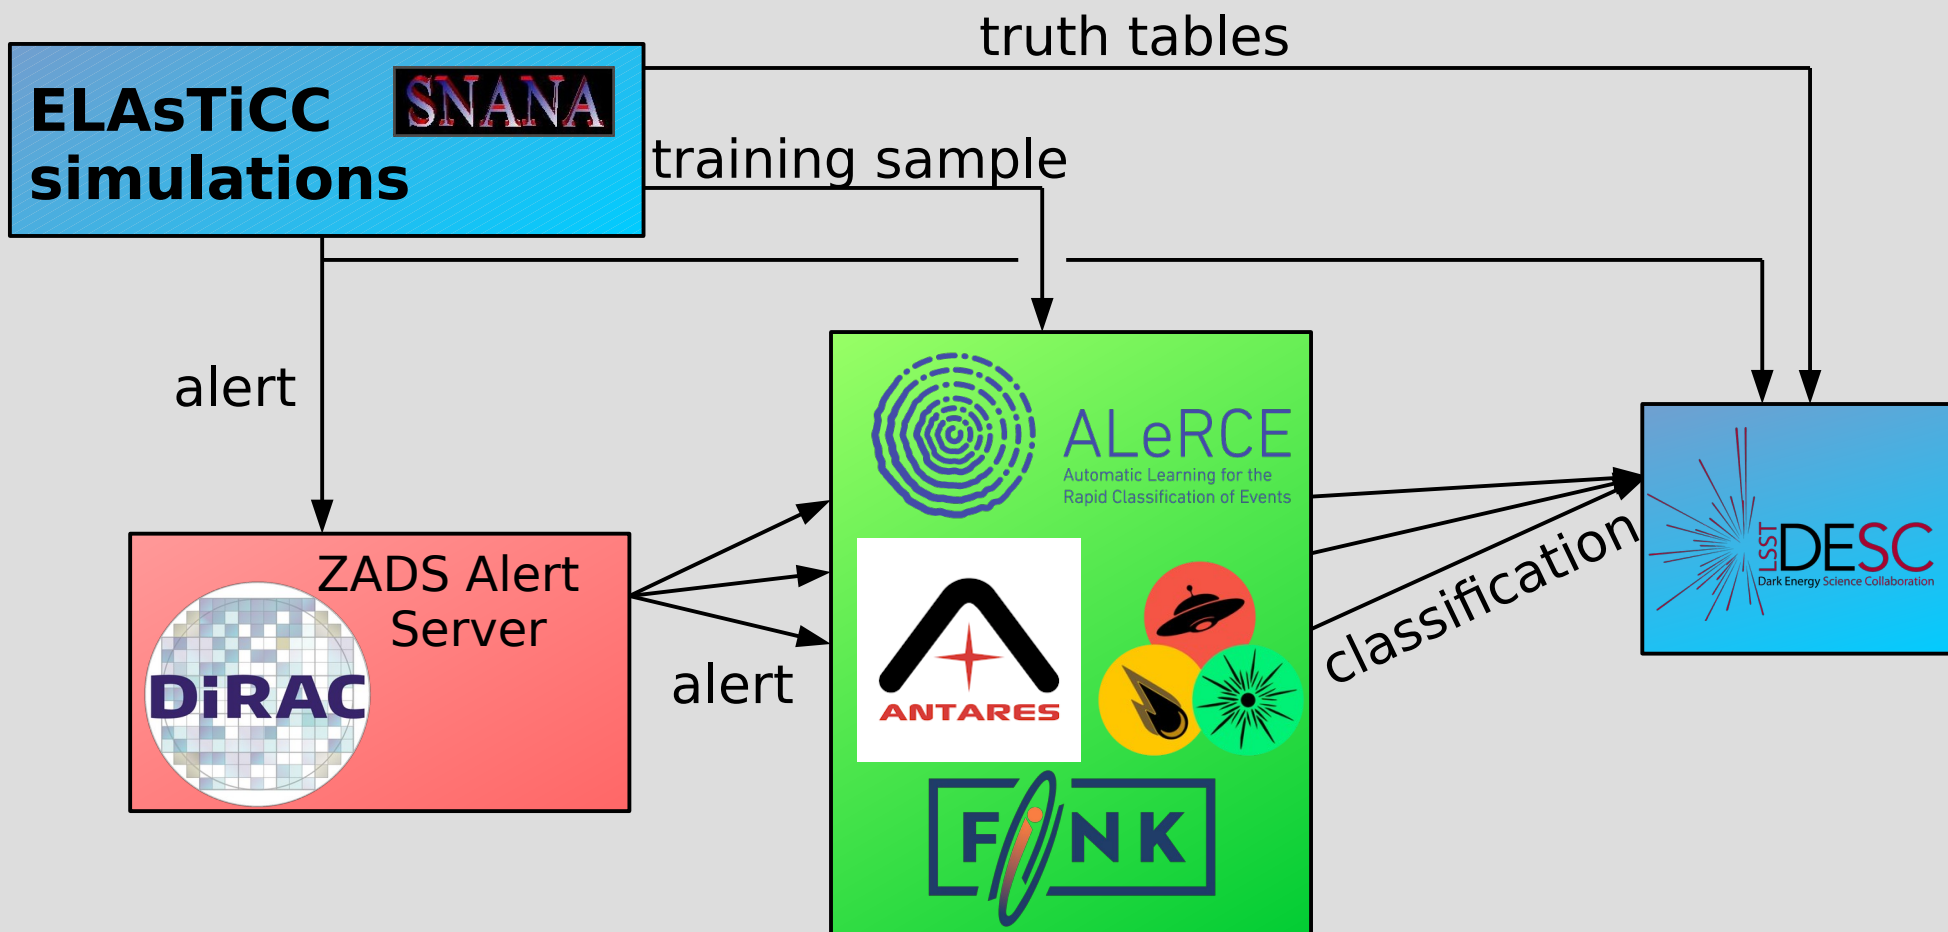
truth tables

ELAsTiCC simulations

SNANA

training sample

alert

ZADS Alert Server

DiRAC

alert

ALeRCE
Automatic Learning for the Rapid Classification of Events

ANTARES

FINK

classification

LSST DESC
Dark Energy Science Collaboration